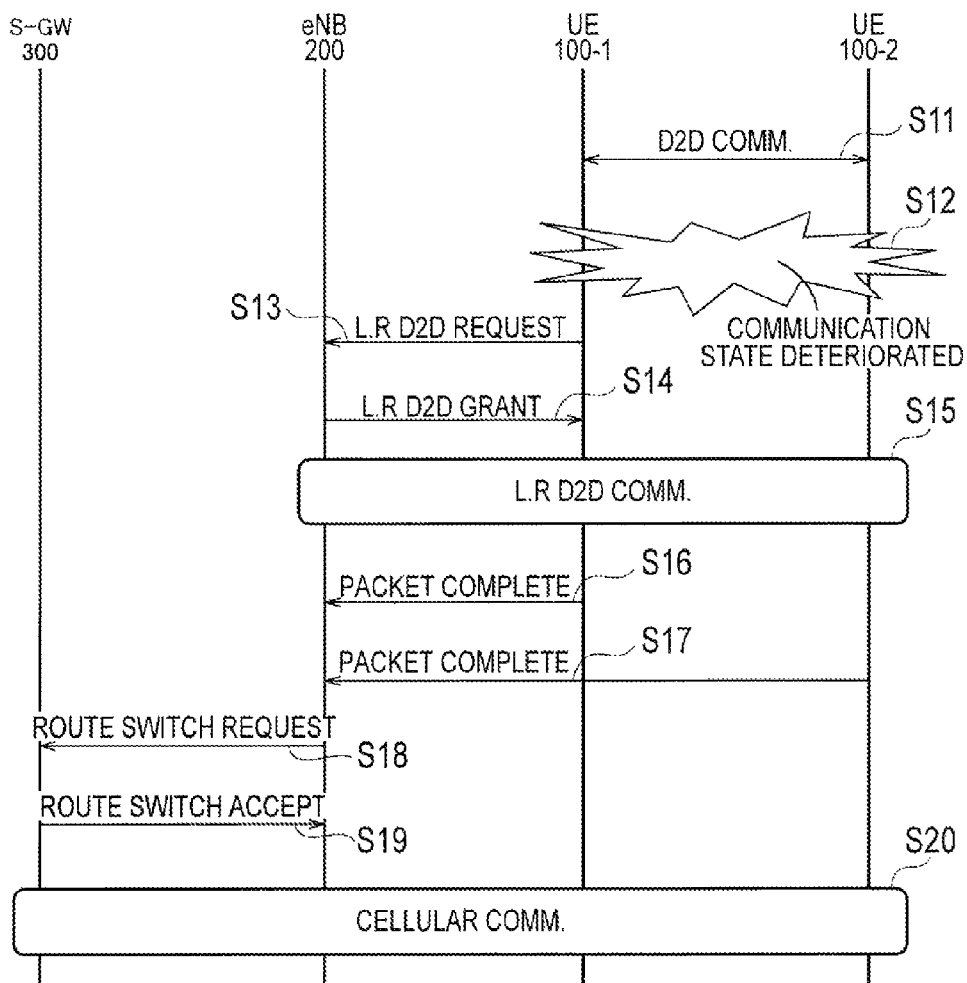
S-GW
300

eNB
200

UE
100-1

UE
100-2

D2D COMM.

S11

S12

S13

L.R D2D REQUEST

COMMUNICATION STATE DETERIORATED

L.R D2D GRANT

S14

S15

L.R D2D COMM.

PACKET COMPLETE

S16

PACKET COMPLETE

S17

ROUTE SWITCH REQUEST

S18

ROUTE SWITCH ACCEPT

S19

S20

CELLULAR COMM.